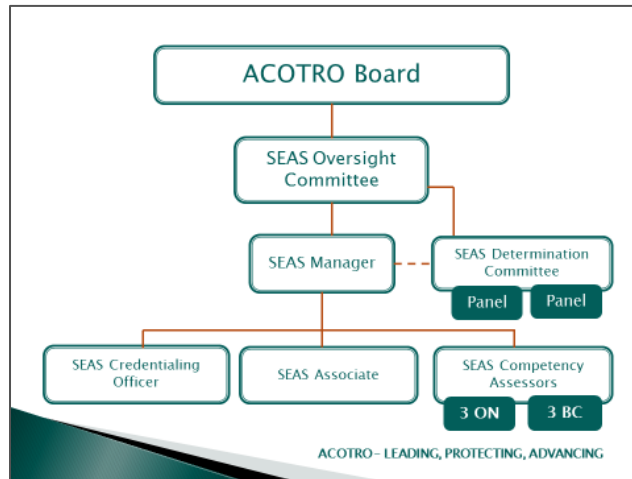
ACOTRO Board

SEAS Oversight Committee

SEAS Manager

SEAS Determination Committee

Panel

Panel

SEAS Credentialing Officer

SEAS Associate

SEAS Competency Assessors

3 ON

3 BC

ACOTRO - LEADING, PROTECTING, ADVANCING